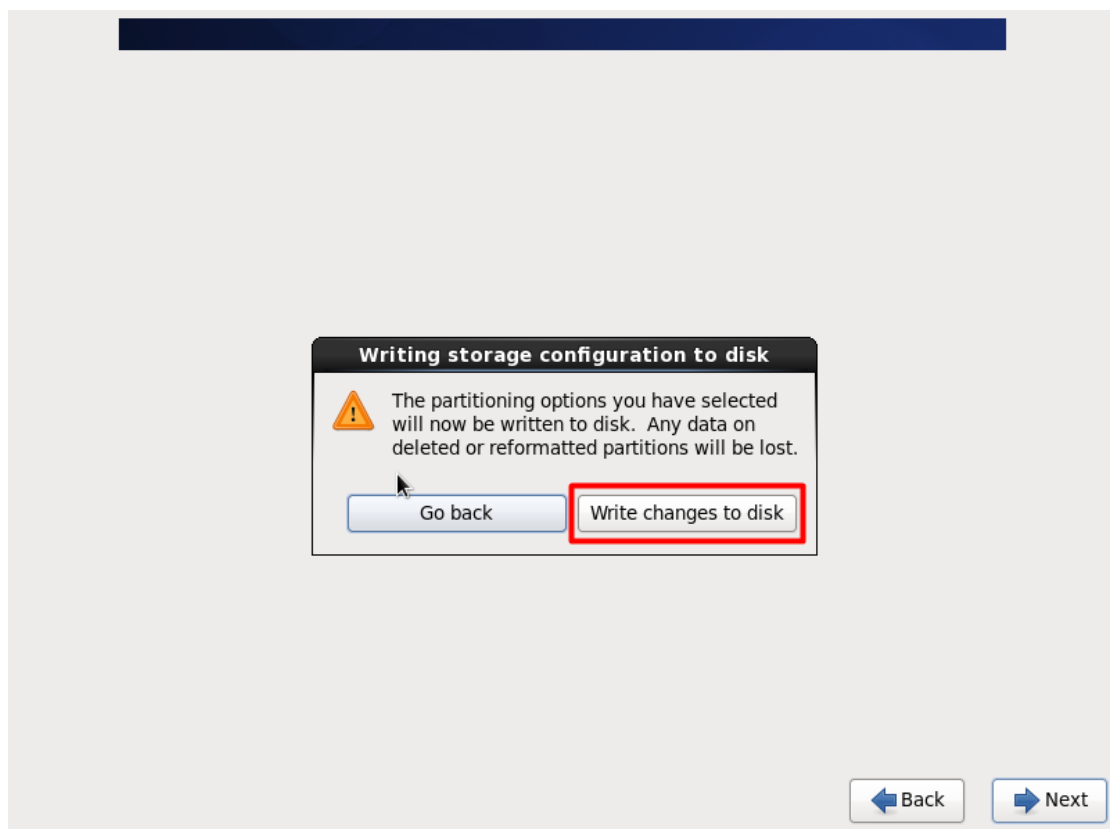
Writing storage configuration to disk

The partitioning options you have selected will now be written to disk. Any data on deleted or reformatted partitions will be lost.

Go back

Write changes to disk

Back

Next